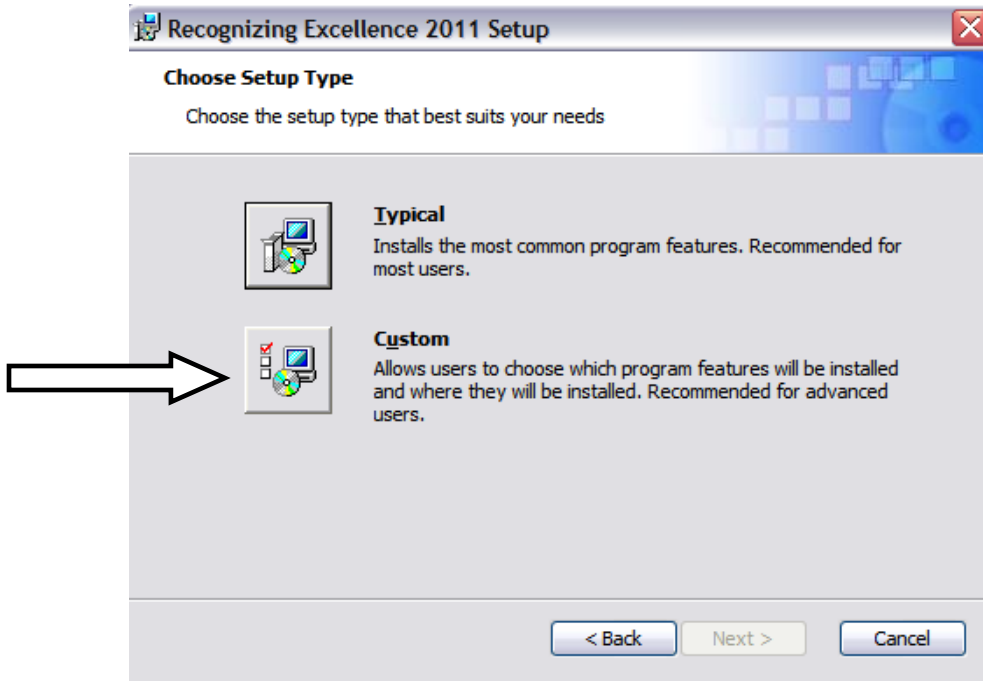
Recognizing Excellence 2011 Setup

Choose Setup Type

Choose the setup type that best suits your needs

Typical

Installs the most common program features. Recommended for most users.

Custom

Allows users to choose which program features will be installed and where they will be installed. Recommended for advanced users.

< Back

Next >

Cancel